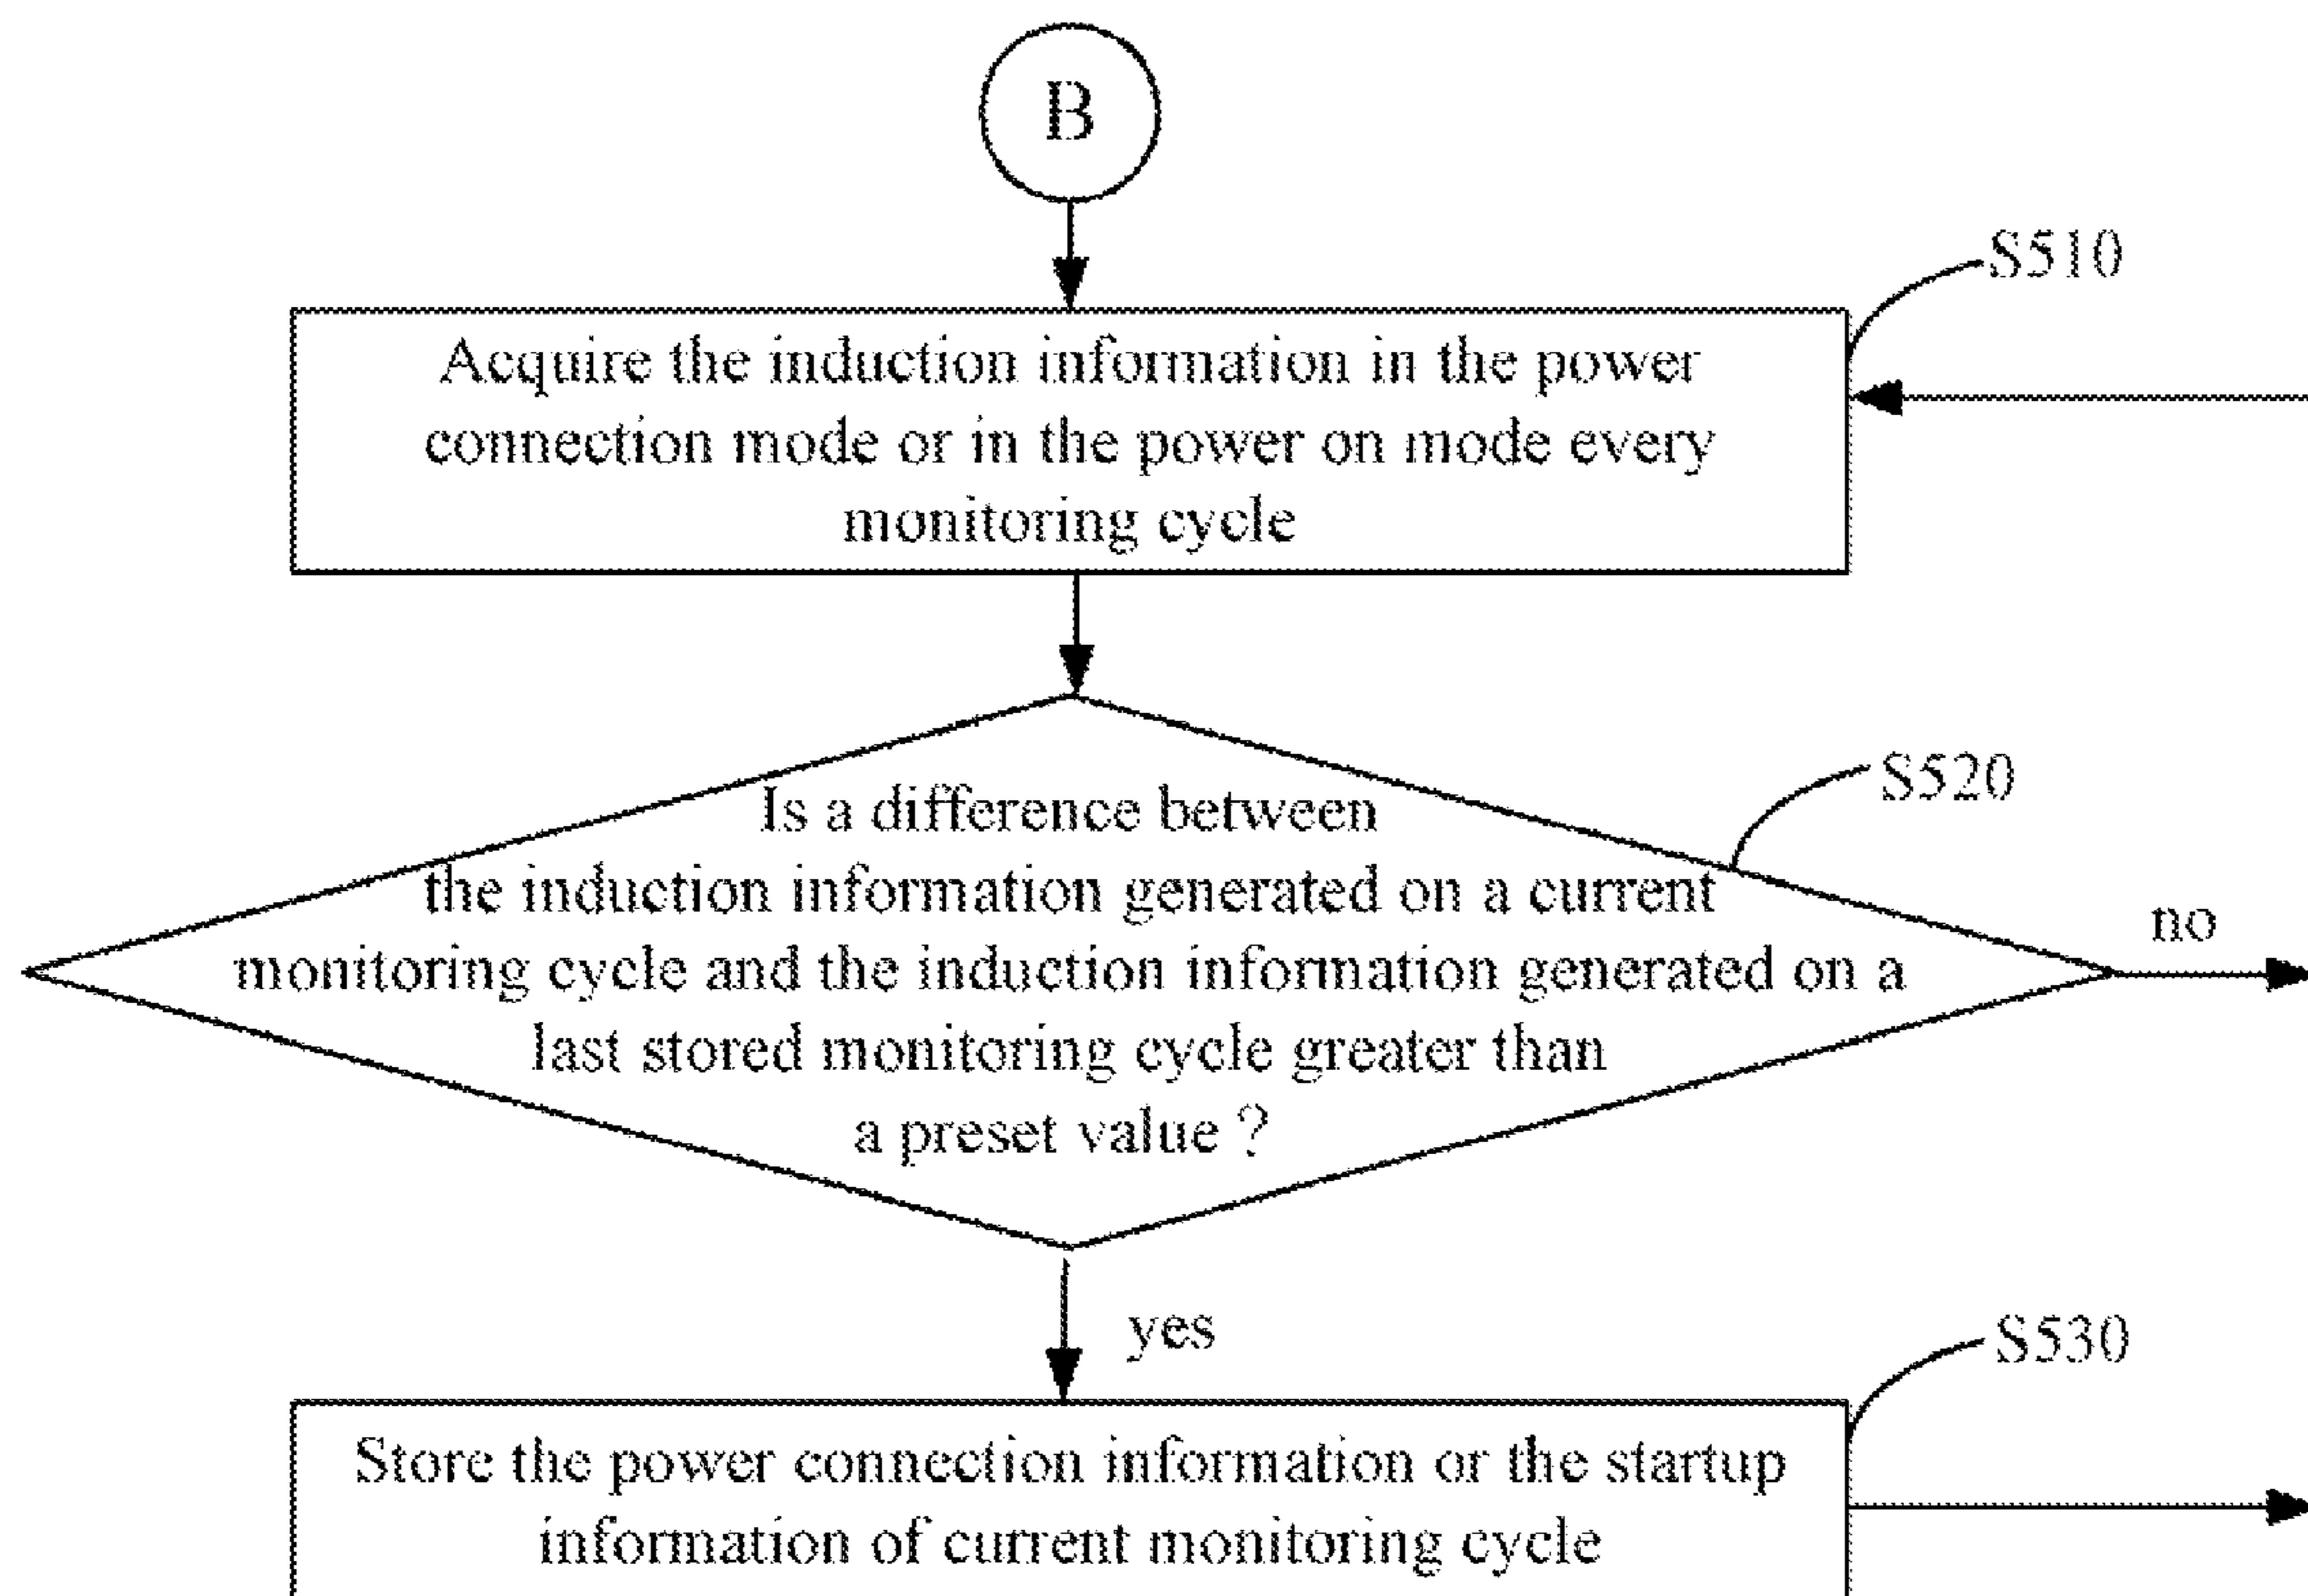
B

S510

Acquire the induction information in the power connection mode or in the power on mode every monitoring cycle

S520

Is a difference between the induction information generated on a current monitoring cycle and the induction information generated on a last stored monitoring cycle greater than a preset value ?

no

yes

S530

Store the power connection information or the startup information of current monitoring cycle